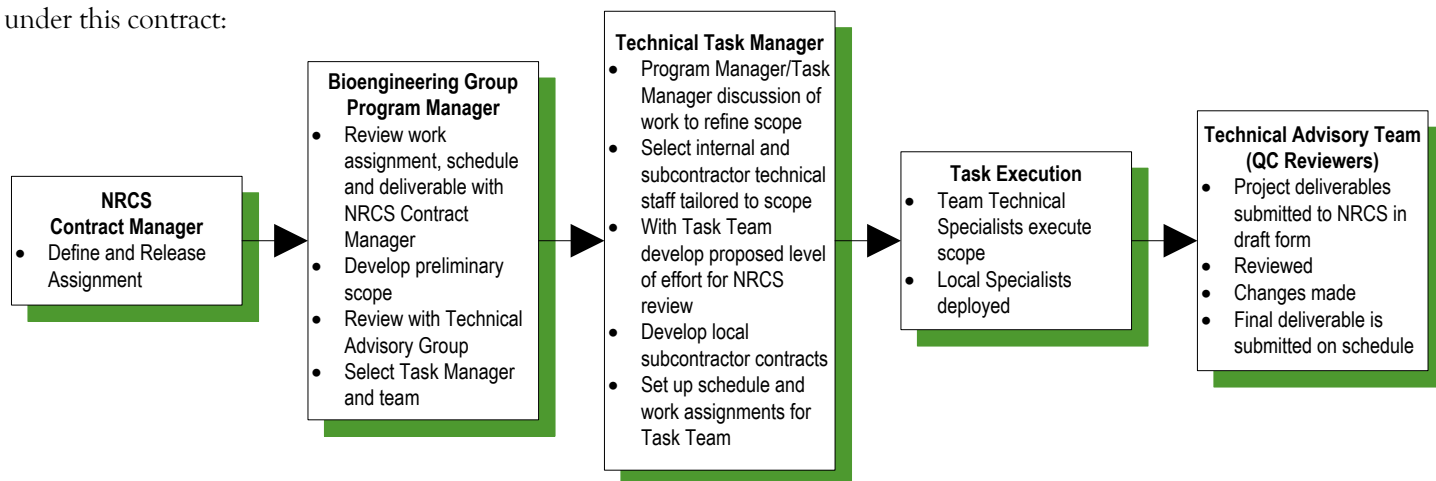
under this contract:

**NRCS Contract Manager**
- Define and Release Assignment

**Bioengineering Group Program Manager**
- Review work assignment, schedule and deliverable with NRCS Contract Manager
- Develop preliminary scope
- Review with Technical Advisory Group
- Select Task Manager and team

**Technical Task Manager**
- Program Manager/Task Manager discussion of work to refine scope
- Select internal and subcontractor technical staff tailored to scope
- With Task Team develop proposed level of effort for NRCS review
- Develop local subcontractor contracts
- Set up schedule and work assignments for Task Team

**Task Execution**
- Team Technical Specialists execute scope
- Local Specialists deployed

**Technical Advisory Team (QC Reviewers)**
- Project deliverables submitted to NRCS in draft form
- Reviewed
- Changes made
- Final deliverable is submitted on schedule